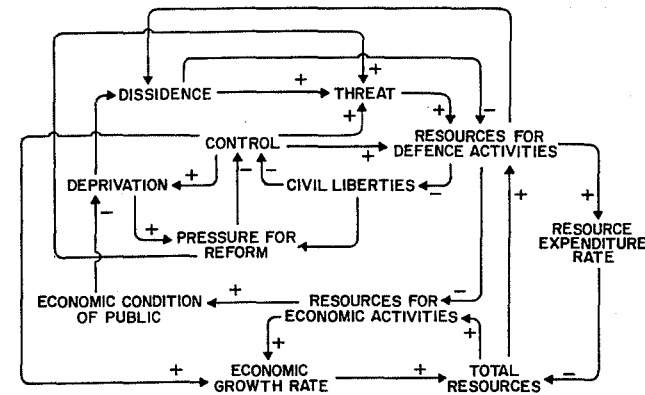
DISSIDENCE
+
THREAT
+
+
+
−
CONTROL
+
RESOURCES FOR DEFENCE ACTIVITIES
+
DEPRIVATION
−
+
CIVIL LIBERTIES
−
+
PRESSURE FOR REFORM
+
RESOURCE EXPENDITURE RATE
−
+
ECONOMIC CONDITION OF PUBLIC
+
RESOURCES FOR ECONOMIC ACTIVITIES
−
+
+
+
ECONOMIC GROWTH RATE
+
TOTAL RESOURCES
−